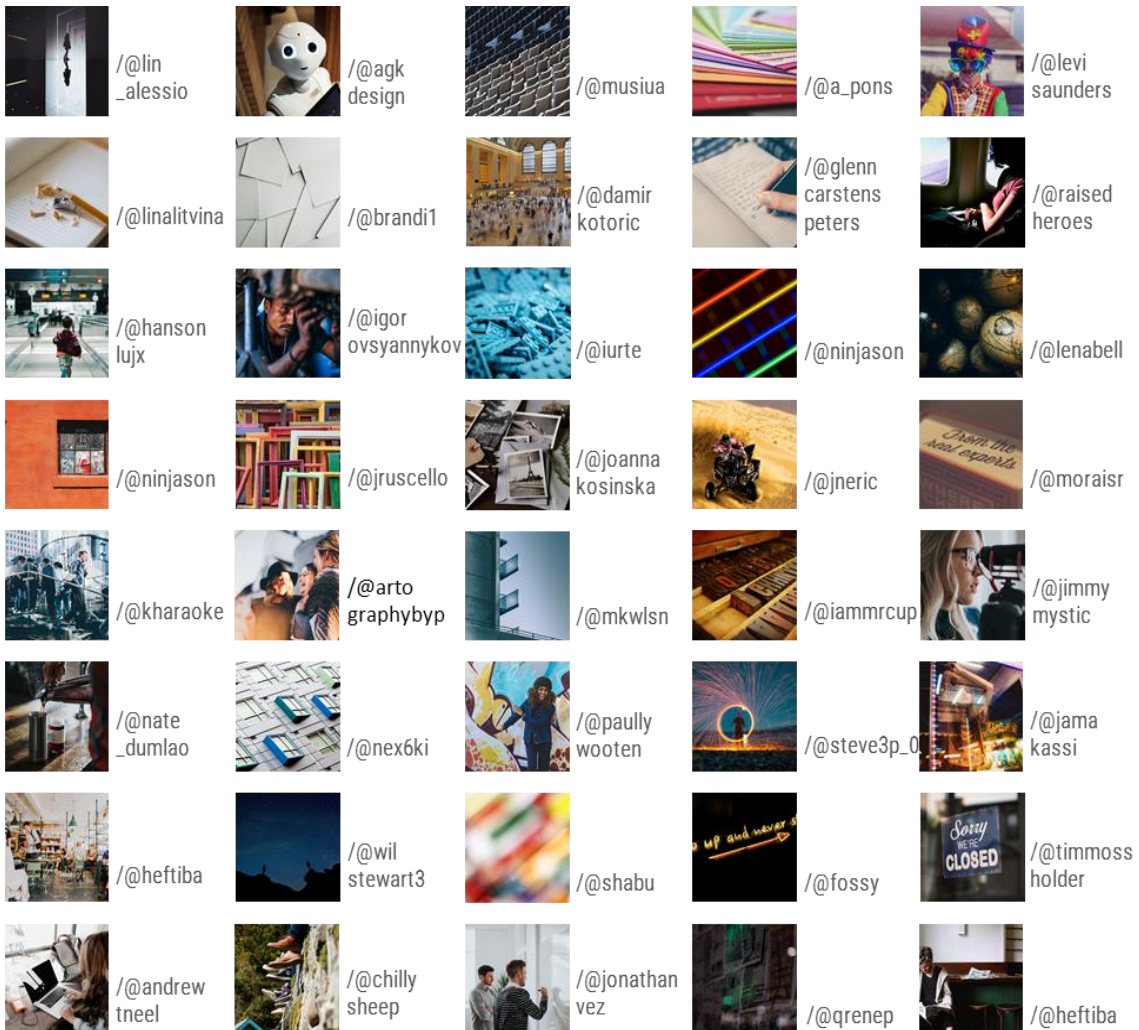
/@lin _alessio

/@agk design

/@musiua

/@a_pons

/@levi saunders

/@linalitvina

/@brandi1

/@damir kotoric

/@glenn carstens peters

/@raised heroes

/@hanson lujx

/@igor ovsyannykov

/@iurte

/@ninjason

/@lenabell

/@ninjason

/@jruscello

/@joanna kosinska

/@jneric

From the real experts

/@moraisr

/@kharaoke

/@arto graphybyp

/@mkwlsn

/@iammrcup

/@jimmy mystic

/@nate _dumlao

/@nex6ki

/@paully wooten

/@steve3p_0

/@jama kassi

/@heftiba

/@wil stewart3

/@shabu

up and never s

/@fossy

Sorry WE'RE CLOSED

/@timmoss holder

/@andrew tneel

/@chilly sheep

/@jonathan vez

/@qrenep

/@heftiba